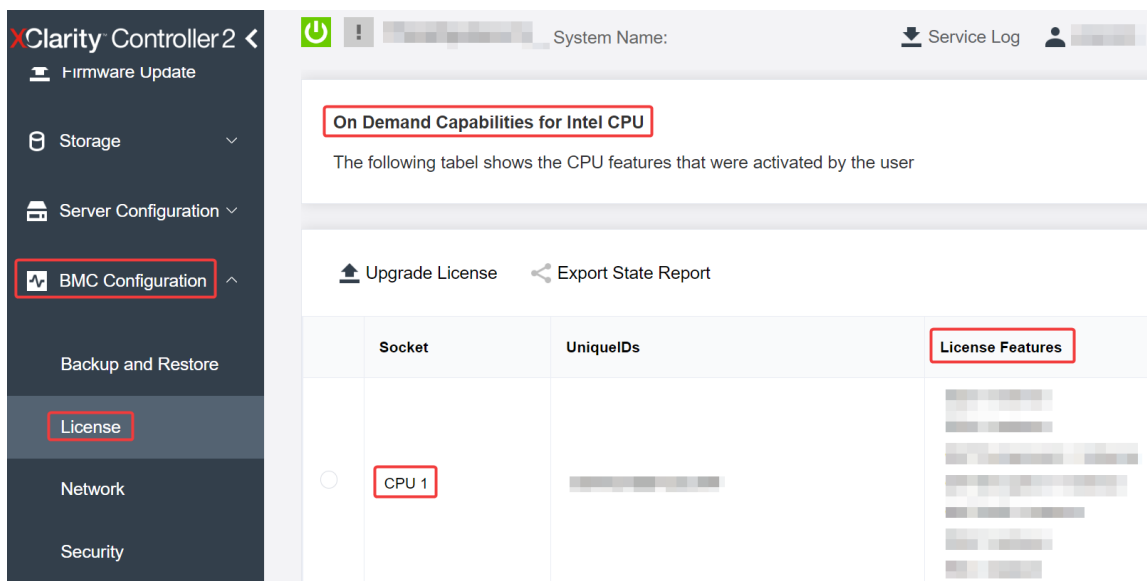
XClarity Controller2 <

Firmware Update

Storage

Server Configuration

BMC Configuration

Backup and Restore

License

Network

Security

! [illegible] System Name:

Service Log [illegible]

On Demand Capabilities for Intel CPU

The following tabel shows the CPU features that were activated by the user

Upgrade License

Export State Report

| | Socket | UniqueIDs | License Features |
|---|---|---|---|
| | CPU 1 | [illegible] | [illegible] |